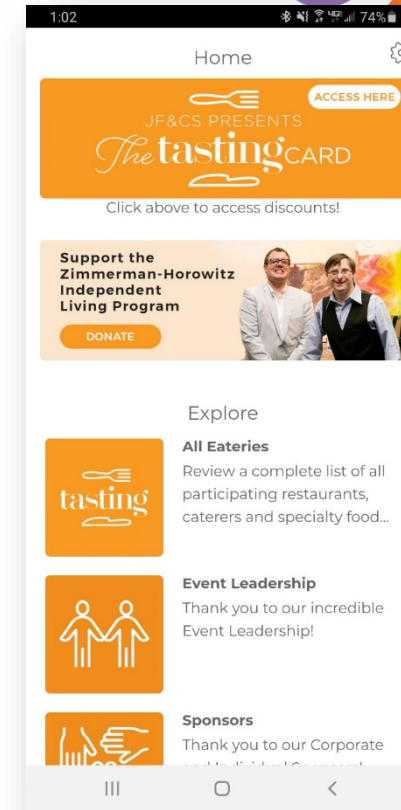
1:02

74%

Home

ACCESS HERE

JF&CS PRESENTS

The tasting CARD

Click above to access discounts!

Support the Zimmerman-Horowitz Independent Living Program

DONATE

Explore

tasting

All Eateries

Review a complete list of all participating restaurants, caterers and specialty food...

Event Leadership

Thank you to our incredible Event Leadership!

Sponsors

Thank you to our Corporate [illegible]